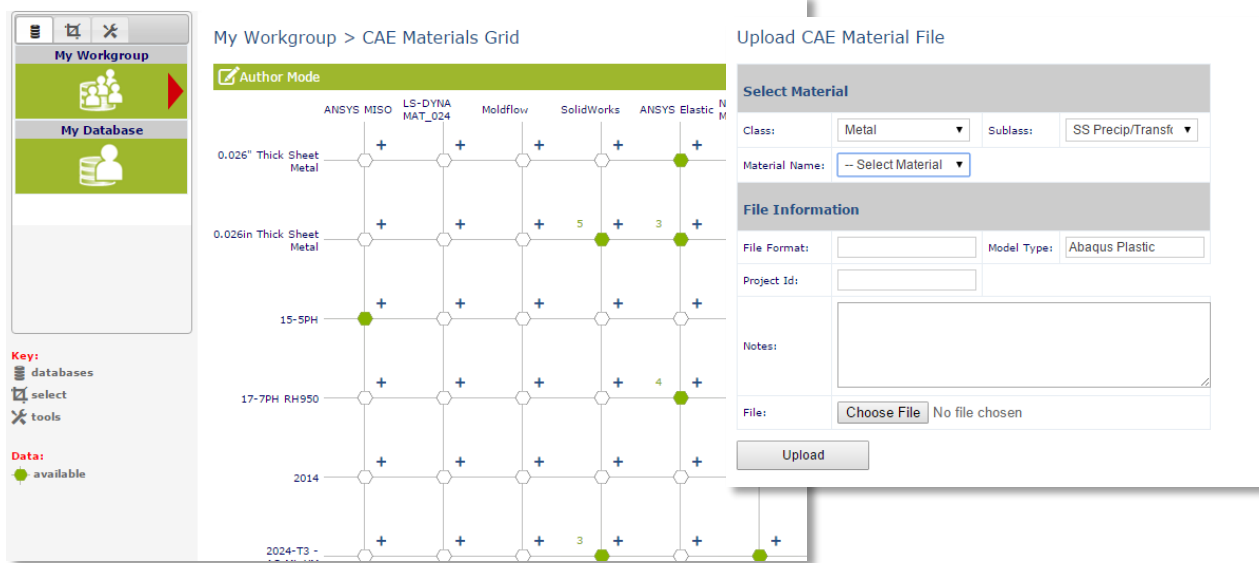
My Workgroup

My Database

Key:
databases
select
tools

Data:
available

My Workgroup > CAE Materials Grid

Author Mode

ANSYS MISO | LS-DYNA MAT_024 | Moldflow | SolidWorks | ANSYS Elastic | N M

0.026" Thick Sheet Metal
0.026in Thick Sheet Metal
15-5PH
17-7PH RH950
2014
2024-T3 -

5 3
4
3

Upload CAE Material File

Select Material

Class: Metal
Sublass: SS Precip/Transfc
Material Name: -- Select Material

File Information

File Format:
Model Type: Abaqus Plastic
Project Id:
Notes:
File: Choose File No file chosen

Upload